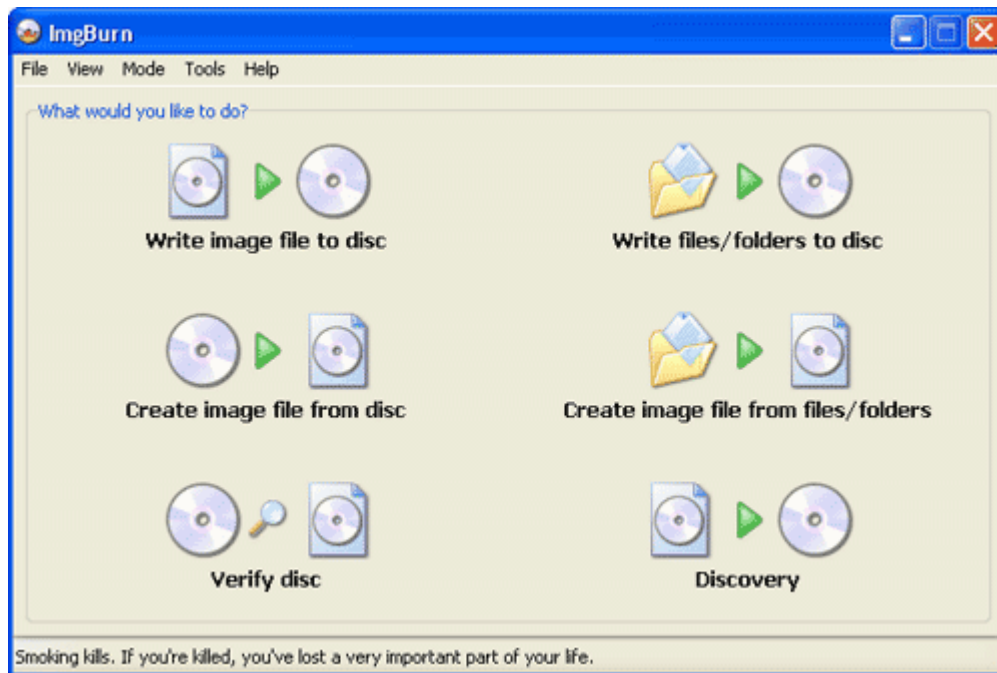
ImgBurn

File View Mode Tools Help

What would you like to do?

Write image file to disc

Write files/folders to disc

Create image file from disc

Create image file from files/folders

Verify disc

Discovery

Smoking kills. If you're killed, you've lost a very important part of your life.